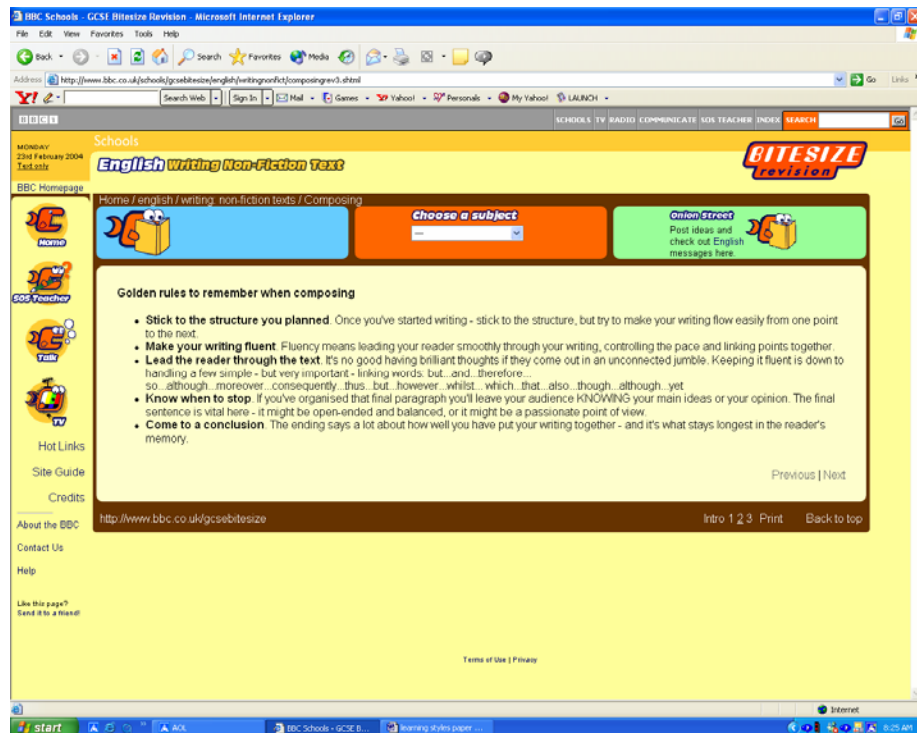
BBC Schools - GCSE Bitesize Revision - Microsoft Internet Explorer

File Edit View Favorites Tools Help

Back Search Favorites Media

Address http://www.bbc.co.uk/schools/gcsebitesize/english/writingnonfict/composingrev3.shtml Go Links

Search Web Sign In Mail Games Yahoo! Personals My Yahoo! LAUNCH

BBC

SCHOOLS TV RADIO COMMUNICATE SOS TEACHER INDEX SEARCH Go

MONDAY
23rd February 2004
Text only

BBC Homepage

Schools

English Writing Non-Fiction Text

BITESIZE revision

Home / english / writing: non-fiction texts / Composing

Choose a subject

---

Onion Street

Post ideas and check out English messages here.

Home

SOS Teacher

Talk

TV

Hot Links

Site Guide

Credits

About the BBC

Contact Us

Help

Like this page?
Send it to a friend!

Golden rules to remember when composing

- **Stick to the structure you planned**. Once you've started writing - stick to the structure, but try to make your writing flow easily from one point to the next.
- **Make your writing fluent**. Fluency means leading your reader smoothly through your writing, controlling the pace and linking points together.
- **Lead the reader through the text**. It's no good having brilliant thoughts if they come out in an unconnected jumble. Keeping it fluent is down to handling a few simple - but very important - linking words: but...and...therefore... so...although...moreover...consequently...thus...but...however...whilst... which...that...also...though...although...yet
- **Know when to stop**. If you've organised that final paragraph you'll leave your audience KNOWING your main ideas or your opinion. The final sentence is vital here - it might be open-ended and balanced, or it might be a passionate point of view.
- **Come to a conclusion**. The ending says a lot about how well you have put your writing together - and it's what stays longest in the reader's memory.

Previous | Next

http://www.bbc.co.uk/gcsebitesize

Intro 1 2 3 Print Back to top

Terms of Use | Privacy

Internet

start AOL BBC Schools - GCSE B... learning styles paper ... 8:25 AM